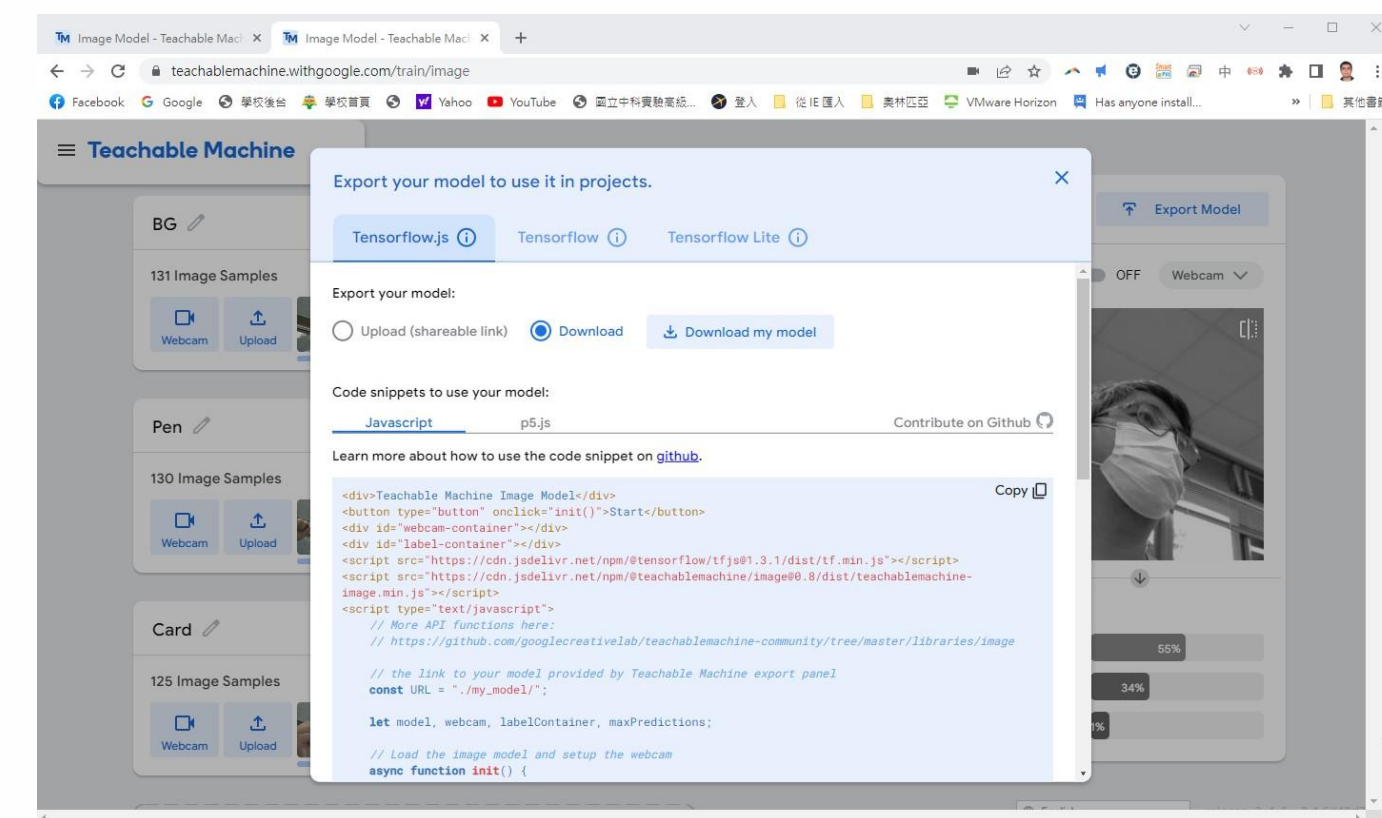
TM Image Model - Teachable Mach ×   TM Image Model - Teachable Mach ×   +

teachablemachine.withgoogle.com/train/image

Facebook   Google   學校後台   學校首頁   Yahoo   YouTube   國立中科實驗高級...   登入   從 IE 匯入   奧林匹亞   VMware Horizon   Has anyone install...   »   其他書籤

≡ Teachable Machine

BG

131 Image Samples

Webcam   Upload

Pen

130 Image Samples

Webcam   Upload

Card

125 Image Samples

Webcam   Upload

Export Model

OFF   Webcam

55%

34%

1%

Export your model to use it in projects.

×

Tensorflow.js ⓘ   Tensorflow ⓘ   Tensorflow Lite ⓘ

Export your model:

Upload (shareable link)   Download   Download my model

Code snippets to use your model:

Javascript   p5.js   Contribute on Github

Learn more about how to use the code snippet on github.

Copy

```
<div>Teachable Machine Image Model</div>
<button type="button" onclick="init()">Start</button>
<div id="webcam-container"></div>
<div id="label-container"></div>
<script src="https://cdn.jsdelivr.net/npm/@tensorflow/tfjs@1.3.1/dist/tf.min.js"></script>
<script src="https://cdn.jsdelivr.net/npm/@teachablemachine/image@0.8/dist/teachablemachine-image.min.js"></script>
<script type="text/javascript">
    // More API functions here:
    // https://github.com/googlecreativelab/teachablemachine-community/tree/master/libraries/image

    // the link to your model provided by Teachable Machine export panel
    const URL = "./my_model/";

    let model, webcam, labelContainer, maxPredictions;

    // Load the image model and setup the webcam
    async function init() {
```